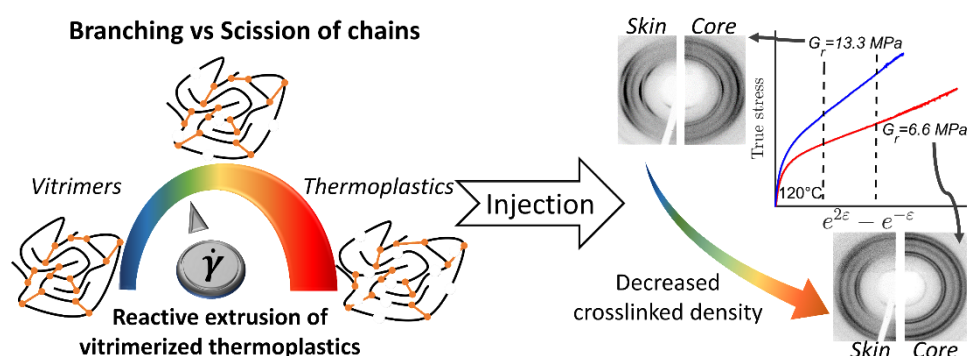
Branching vs Scission of chains

Vitrimers

Thermoplastics

$\dot{\gamma}$

Reactive extrusion of vitrimerized thermoplastics

Injection

Skin

Core

$G_r$=13.3 MPa

$G_r$=6.6 MPa

True stress

120°C

$e^{2\varepsilon} - e^{-\varepsilon}$

Decreased crosslinked density

Skin

Core